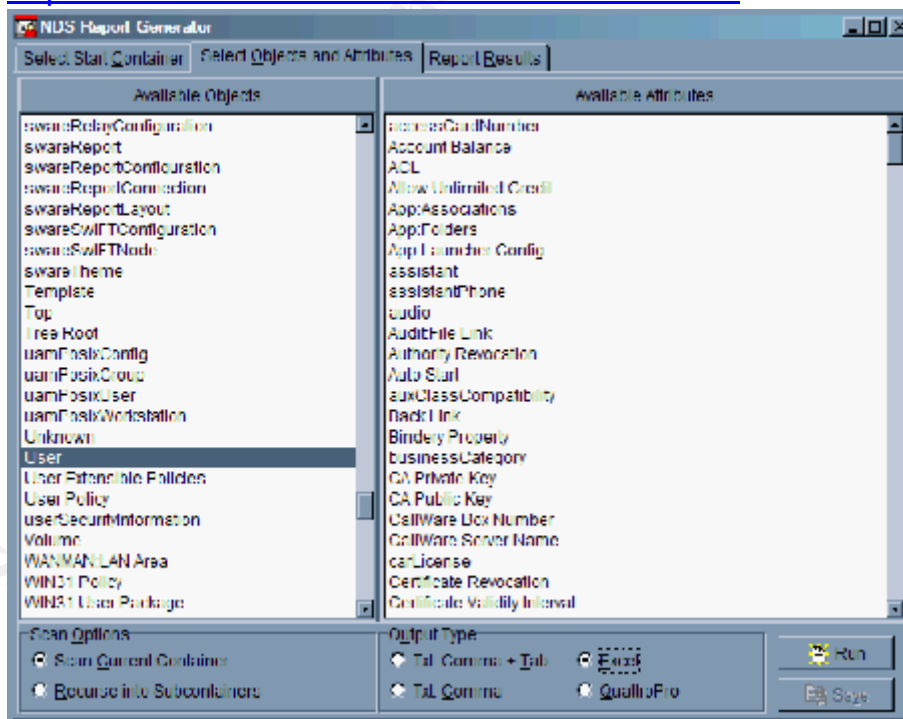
NDS Report Generator

Select Start Container | Select Objects and Attributes | Report Results

Available Objects

swareRelayConfiguration
swareReport
swareReportConfiguration
swareReportConnection
swareReportLayout
swareSWIFTConfiguration
swareSWIFTNode
swareTheme
Template
Top
Tree Root
uamPosixConfig
uamPosixGroup
uamPosixUser
uamPosixWorkstation
Unknown
User
User Extensible Policies
User Policy
userSecurityInformation
Volume
WAN/MAN/LAN Area
WIN31 Policy
WIN31 User Package

Available Attributes

accessCardNumber
Account Balance
ACL
Allow Unlimited Credit
App:Associations
App:Folders
App:Launcher Config
assistant
assistantPhone
audio
AuditFile Link
Authority Revocation
Auto Start
auxClassCompatibility
Back Link
Bindery Property
businessCategory
CA Private Key
CA Public Key
CallWare Box Number
CallWare Server Name
carLicense
Certificate Revocation
Certificate Validity Interval

Scan Options
Scan Current Container
Recurse into Subcontainers

Output Type
Tab Comma + Tab
Excel
Tab Comma
QuattroPro

Run
Save